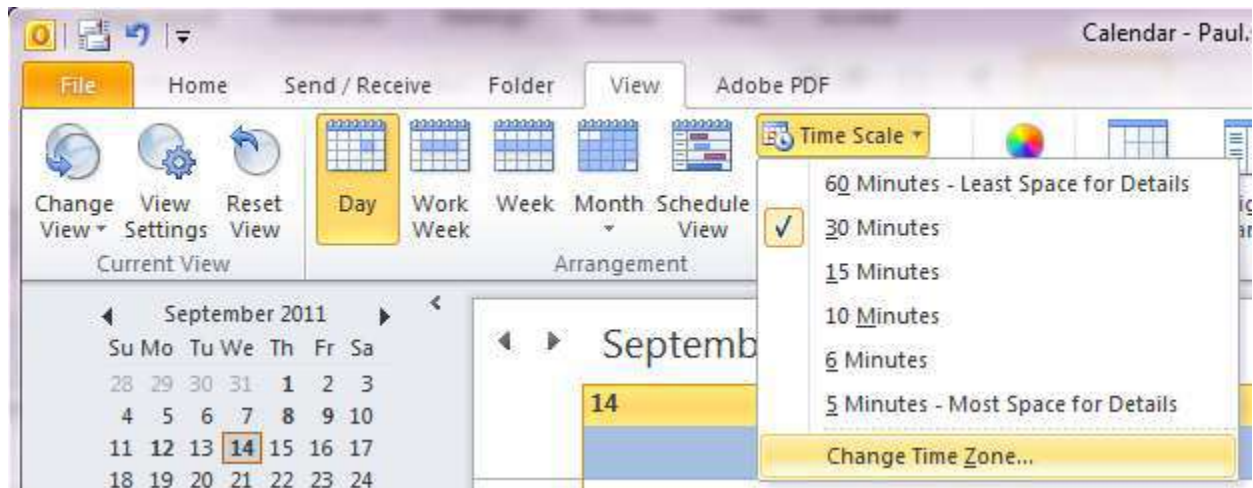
Calendar - Paul.

File Home Send / Receive Folder View Adobe PDF

Change View
View Settings
Reset View
Current View

Day
Work Week
Week
Month
Schedule View
Arrangement

Time Scale

60 Minutes - Least Space for Details
✓ 30 Minutes
15 Minutes
10 Minutes
6 Minutes
5 Minutes - Most Space for Details
Change Time Zone...

September 2011

| Su | Mo | Tu | We | Th | Fr | Sa |
|---|---|---|---|---|---|---|
| 28 | 29 | 30 | 31 | 1 | 2 | 3 |
| 4 | 5 | 6 | 7 | 8 | 9 | 10 |
| 11 | 12 | 13 | 14 | 15 | 16 | 17 |
| 18 | 19 | 20 | 21 | 22 | 23 | 24 |

Septemb

14